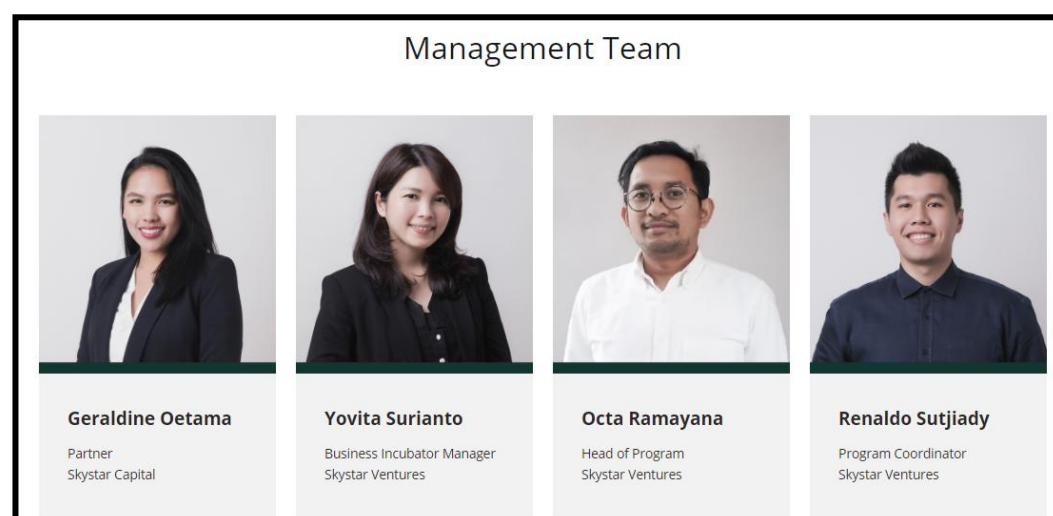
Management Team

Geraldine Oetama
Partner
Skystar Capital

Yovita Surianto
Business Incubator Manager
Skystar Ventures

Octa Ramayana
Head of Program
Skystar Ventures

Renaldo Sutjiady
Program Coordinator
Skystar Ventures